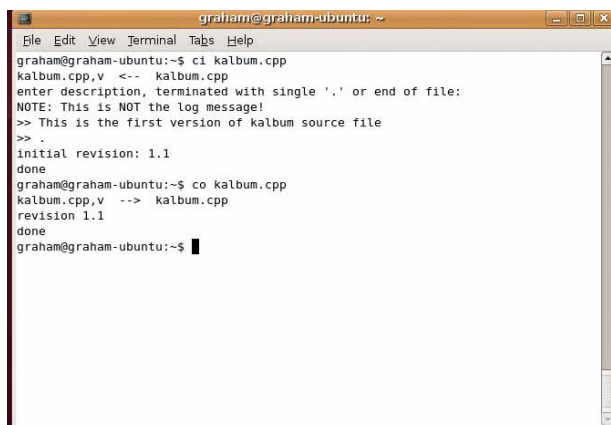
graham@graham-ubuntu: ~

File Edit View Terminal Tabs Help

graham@graham-ubuntu:~$ ci kalbum.cpp
kalbum.cpp,v <-- kalbum.cpp
enter description, terminated with single '.' or end of file:
NOTE: This is NOT the log message!
>> This is the first version of kalbum source file
>> .
initial revision: 1.1
done
graham@graham-ubuntu:~$ co kalbum.cpp
kalbum.cpp,v --> kalbum.cpp
revision 1.1
done
graham@graham-ubuntu:~$